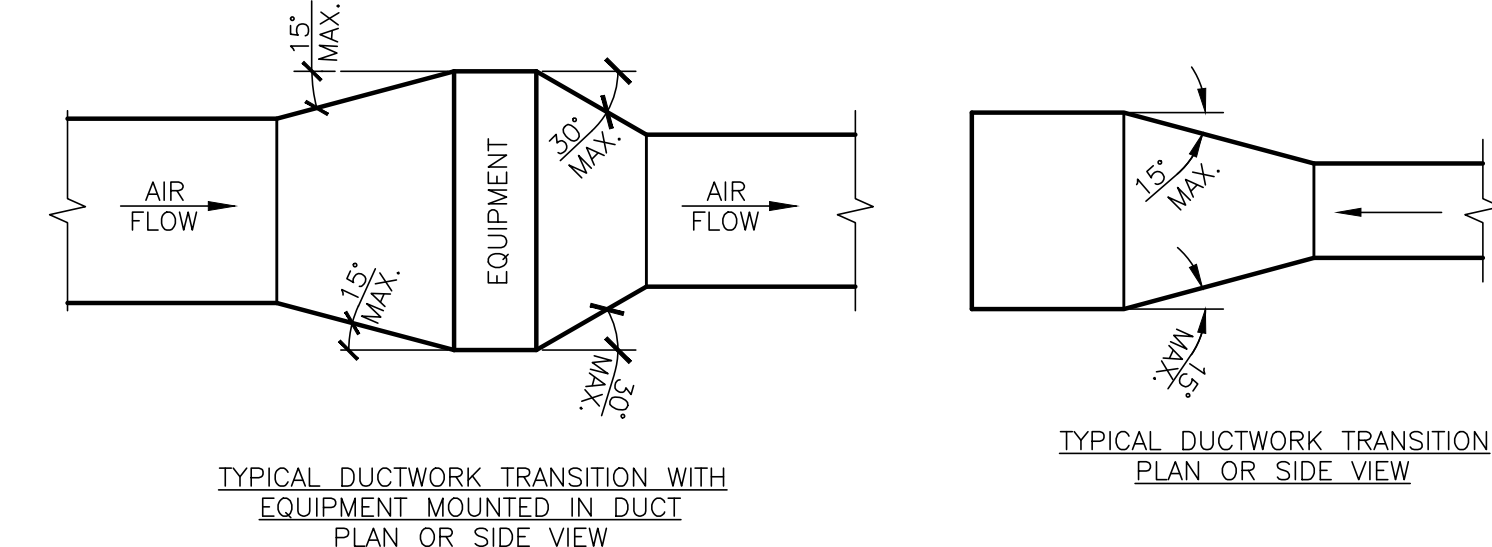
15° MAX.

30° MAX.

EQUIPMENT

AIR FLOW

AIR FLOW

15° MAX.

30° MAX.

15° MAX.

15° MAX.

TYPICAL DUCTWORK TRANSITION WITH EQUIPMENT MOUNTED IN DUCT PLAN OR SIDE VIEW

TYPICAL DUCTWORK TRANSITION PLAN OR SIDE VIEW